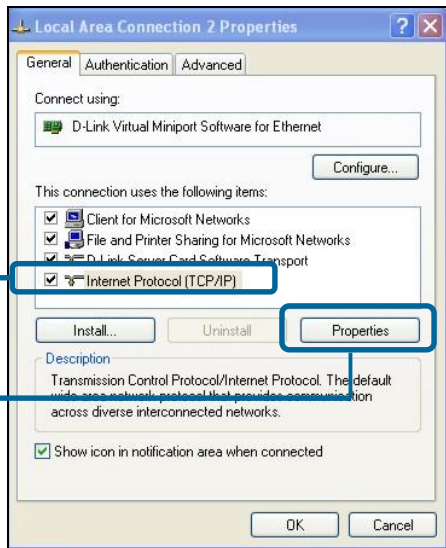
Local Area Connection 2 Properties

?

X

General

Authentication

Advanced

Connect using:

D-Link Virtual Miniport Software for Ethernet

Configure...

This connection uses the following items:

Client for Microsoft Networks

File and Printer Sharing for Microsoft Networks

D-Link Server Card Software Transport

Internet Protocol (TCP/IP)

Install...

Uninstall

Properties

Description

Transmission Control Protocol/Internet Protocol. The default wide area network protocol that provides communication across diverse interconnected networks.

Show icon in notification area when connected

OK

Cancel